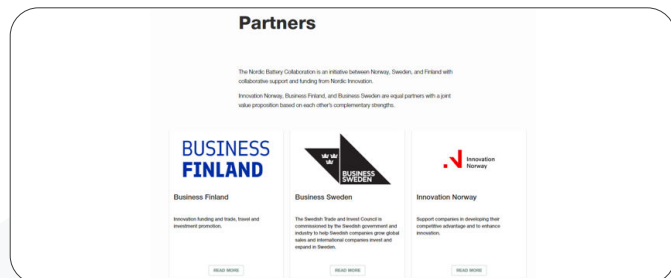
Partners

The Nordic Battery Collaboration is an initiative between Norway, Sweden, and Finland with collaborative support and funding from Nordic Innovation.

Innovation Norway, Business Finland, and Business Sweden are equal partners with a joint value proposition based on each other's complementary strengths.

BUSINESS FINLAND

Business Finland

Innovation funding and trade, travel and investment promotion.

READ MORE

BUSINESS SWEDEN

Business Sweden

The Swedish Trade and Invest Council is commissioned by the Swedish government and industry to help Swedish companies grow global sales and international companies invest and expand in Sweden.

READ MORE

Innovation Norway

Innovation Norway

Support companies in developing their competitive advantage and to enhance innovation.

READ MORE